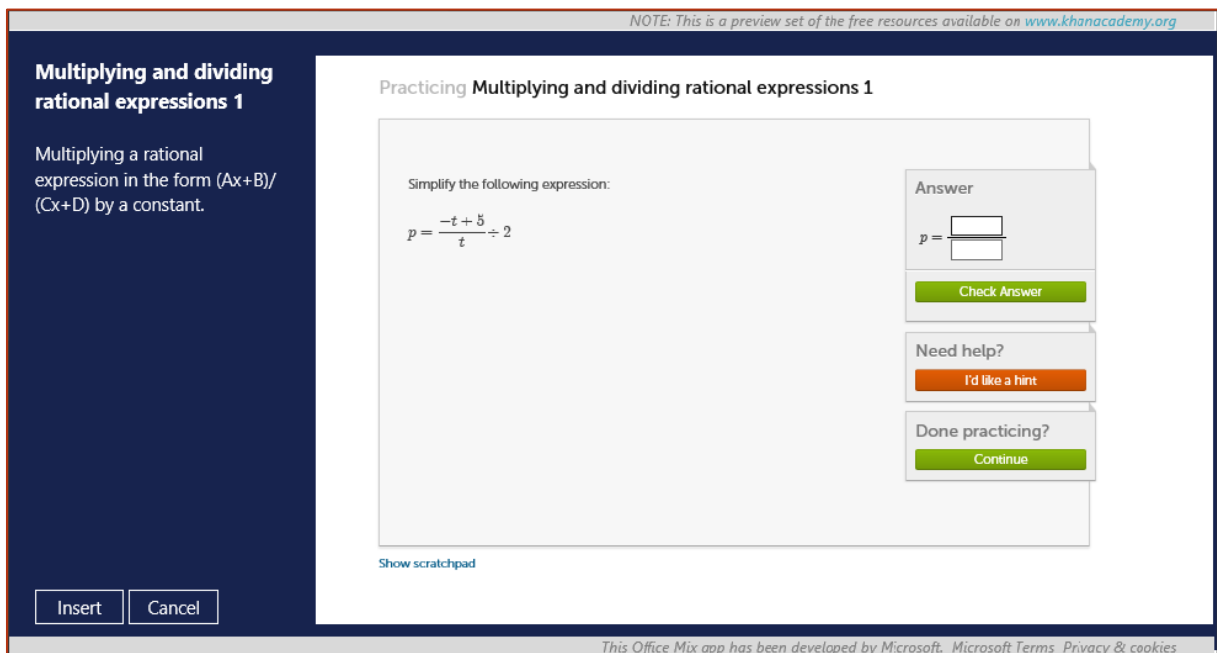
NOTE: This is a preview set of the free resources available on www.khanacademy.org

Multiplying and dividing rational expressions 1

Multiplying a rational expression in the form (Ax+B)/(Cx+D) by a constant.

Insert

Cancel

Practicing Multiplying and dividing rational expressions 1

Simplify the following expression:

$p = \frac{-t+5}{t} \div 2$

Answer

$p = \frac{\square}{\square}$

Check Answer

Need help?

I'd like a hint

Done practicing?

Continue

Show scratchpad

This Office Mix app has been developed by Microsoft. Microsoft Terms Privacy & cookies